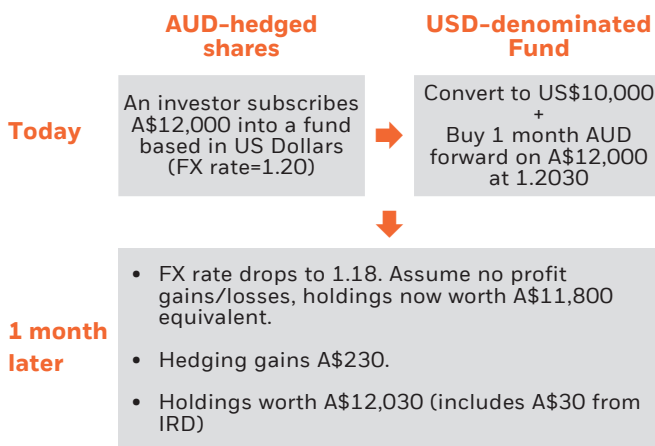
AUD-hedged shares

USD-denominated Fund

Today

An investor subscribes A$12,000 into a fund based in US Dollars (FX rate=1.20)

Convert to US$10,000
+
Buy 1 month AUD forward on A$12,000 at 1.2030

1 month later

• FX rate drops to 1.18. Assume no profit gains/losses, holdings now worth A$11,800 equivalent.

• Hedging gains A$230.

• Holdings worth A$12,030 (includes A$30 from IRD)